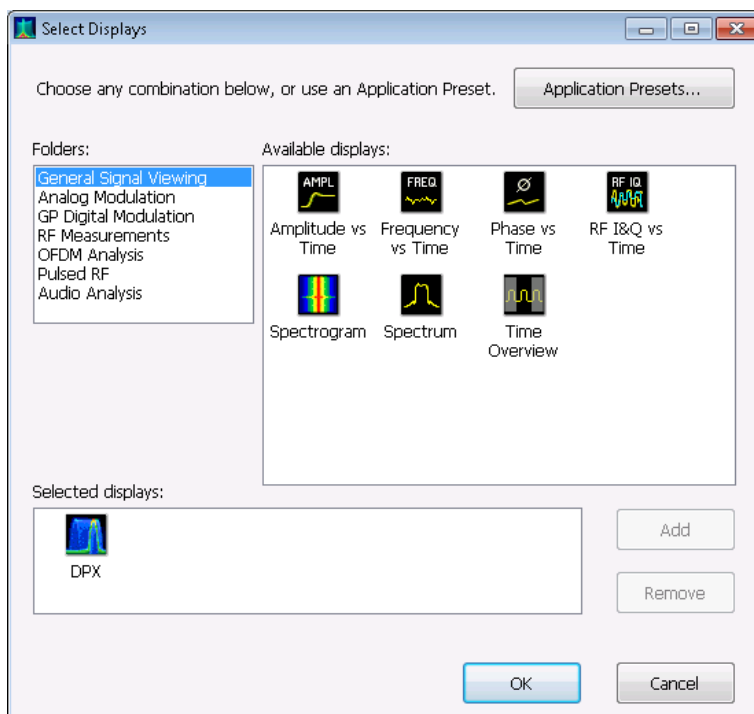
Select Displays

Choose any combination below, or use an Application Preset.

Application Presets...

Folders:

General Signal Viewing
Analog Modulation
GP Digital Modulation
RF Measurements
OFDM Analysis
Pulsed RF
Audio Analysis

Available displays:

AMPL
Amplitude vs Time

FREQ
Frequency vs Time

Ø
Phase vs Time

RF IQ
RF I&Q vs Time

Spectrogram

Spectrum

Time Overview

Selected displays:

DPX

Add

Remove

OK

Cancel